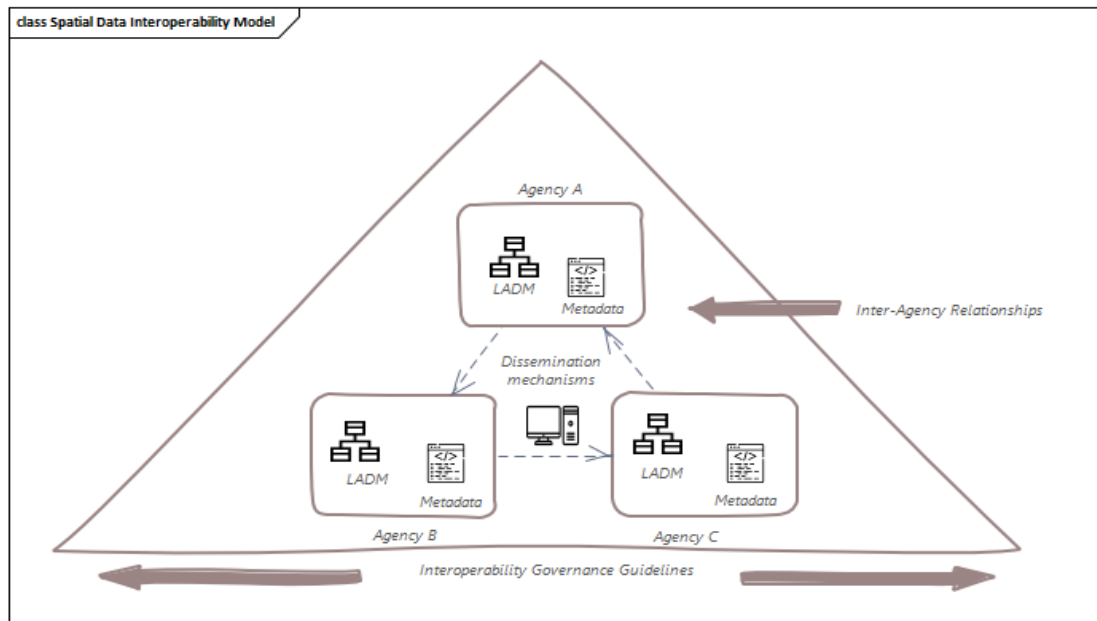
class Spatial Data Interoperability Model

Agency A

LADM

</>

Metadata

Inter-Agency Relationships

Dissemination mechanisms

LADM

</>

Metadata

LADM

</>

Metadata

Agency B

Agency C

Interoperability Governance Guidelines